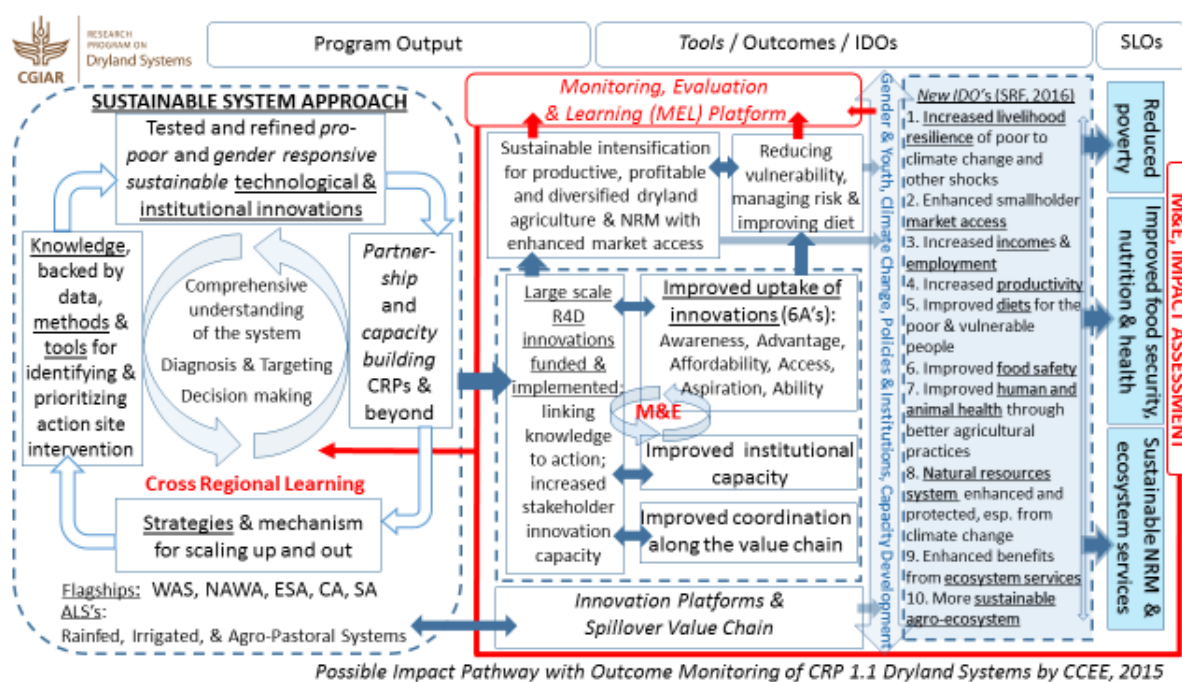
CGIAR
RESEARCH PROGRAM ON
Dryland Systems

Program Output

Tools / Outcomes / IDOs

SLOs

SUSTAINABLE SYSTEM APPROACH

Tested and refined pro-poor and gender responsive sustainable technological & institutional innovations

Knowledge, backed by data, methods & tools for identifying & prioritizing action site intervention

Comprehensive understanding of the system
Diagnosis & Targeting
Decision making

Partnership and capacity building CRPs & beyond

Cross Regional Learning

Strategies & mechanism for scaling up and out

Flagships: WAS, NAWA, ESA, CA, SA
ALS's:
Rainfed, Irrigated, & Agro-Pastoral Systems

Monitoring, Evaluation & Learning (MEL) Platform

Sustainable intensification for productive, profitable and diversified dryland agriculture & NRM with enhanced market access

Reducing vulnerability, managing risk & improving diet

Large scale R4D innovations funded & implemented; linking knowledge to action; increased stakeholder innovation capacity

Improved uptake of innovations (6A's): Awareness, Advantage, Affordability, Access, Aspiration, Ability

M&E

Improved institutional capacity

Improved coordination along the value chain

Innovation Platforms & Spillover Value Chain

Gender & Youth, Climate Change, Policies & Institutions, Capacity Development

New IDO's (SRF, 2016)
1. Increased livelihood resilience of poor to climate change and other shocks
2. Enhanced smallholder market access
3. Increased incomes & employment
4. Increased productivity
5. Improved diets for the poor & vulnerable people
6. Improved food safety
7. Improved human and animal health through better agricultural practices
8. Natural resources system enhanced and protected, esp. from climate change
9. Enhanced benefits from ecosystem services
10. More sustainable agro-ecosystem

Reduced poverty

Improved food security, nutrition & health

Sustainable NRM & ecosystem services

M&E, IMPACT ASSESSMENT

Possible Impact Pathway with Outcome Monitoring of CRP 1.1 Dryland Systems by CCEE, 2015